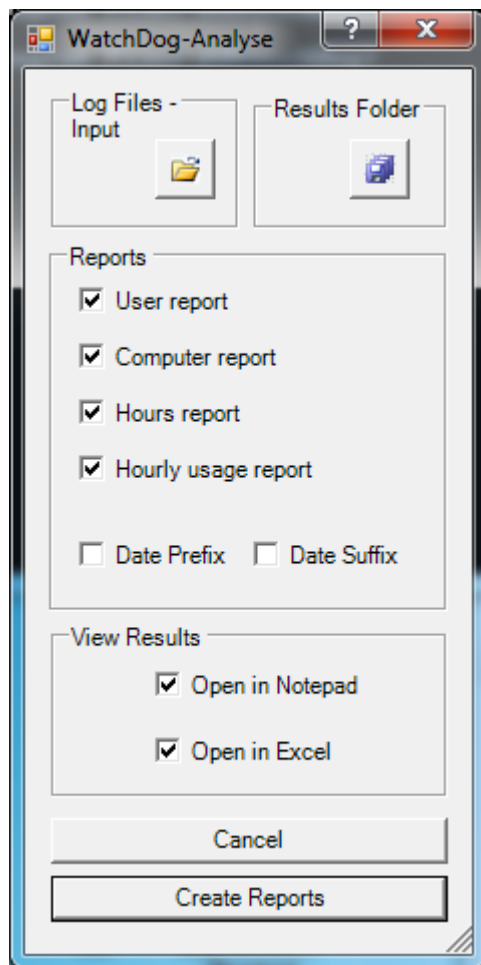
WatchDog-Analyse

?

X

Log Files - Input

Results Folder

Reports

User report

Computer report

Hours report

Hourly usage report

Date Prefix

Date Suffix

View Results

Open in Notepad

Open in Excel

Cancel

Create Reports